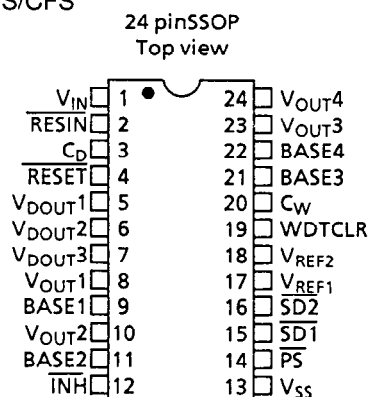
S/CFS

24 pinSSOP
Top view

$\overline{V_{IN}}$ 1
$\overline{RESIN}$ 2
$\overline{C_D}$ 3
$\overline{RESET}$ 4
$V_{DOUT}1$ 5
$V_{DOUT}2$ 6
$V_{DOUT}3$ 7
$V_{OUT}1$ 8
BASE1 9
$V_{OUT}2$ 10
BASE2 11
$\overline{INH}$ 12

24 $V_{OUT}4$
23 $V_{OUT}3$
22 BASE4
21 BASE3
20 $C_W$
19 WDTCLR
18 $V_{REF2}$
17 $\underline{V_{REF1}}$
16 $\overline{SD2}$
15 $\overline{SD1}$
14 $\overline{PS}$
13 $V_{SS}$